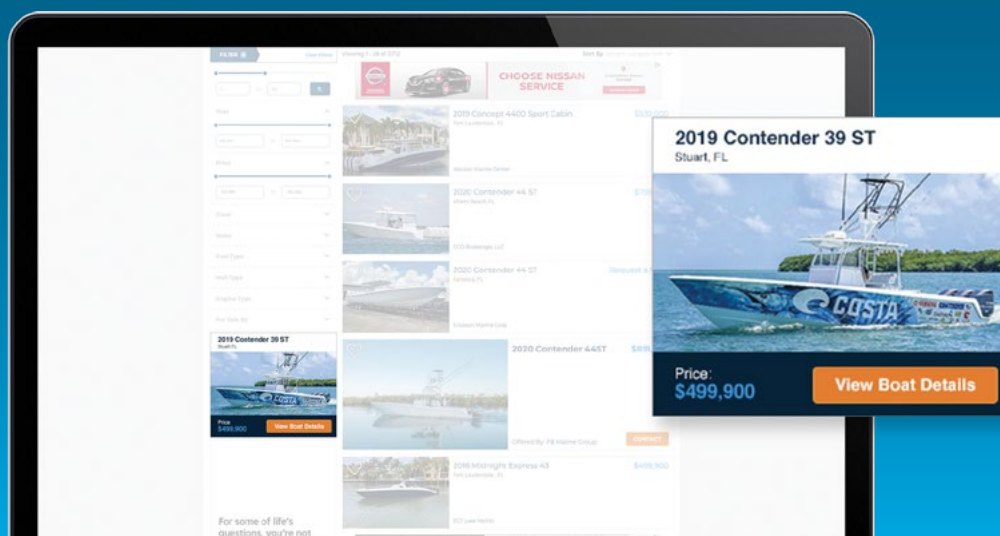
FILTER

Viewing 1 - 18 of 2212

CHOOSE NISSAN SERVICE

2019 Concept 4400 Sport Cabin

2020 Contender 44 ST

2020 Contender 44 ST

Request a

2020 Contender 44ST

CONTACT

2018 Midnight Express 43

2019 Contender 39 ST
Stuart, FL
Price:
$499,900
View Boat Details

For some of life's questions, you're not

2019 Contender 39 ST
Stuart, FL
Price:
$499,900
View Boat Details